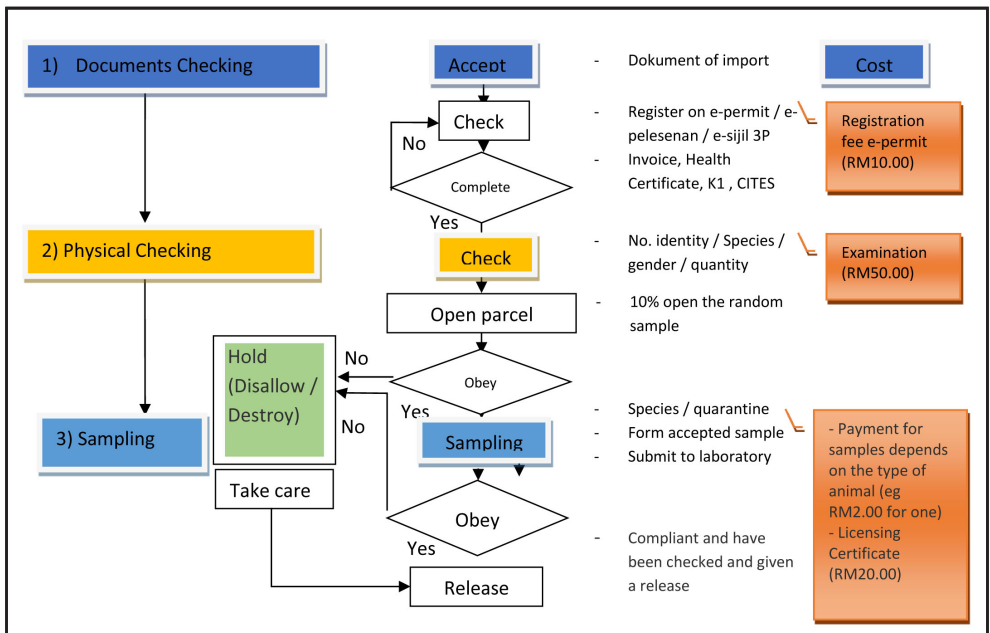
1) Documents Checking

2) Physical Checking

3) Sampling

Accept

Check

No

Complete

Yes

Check

Open parcel

Hold (Disallow / Destroy)

No

Obey

Yes

No

Sampling

Take care

Obey

Yes

Release

- Dokument of import

- Register on e-permit / e-pelesenan / e-sijil 3P

- Invoice, Health Certificate, K1 , CITES

- No. identity / Species / gender / quantity

- 10% open the random sample

- Species / quarantine

- Form accepted sample

- Submit to laboratory

- Compliant and have been checked and given a release

Cost

Registration fee e-permit (RM10.00)

Examination (RM50.00)

- Payment for samples depends on the type of animal (eg RM2.00 for one)
- Licensing Certificate (RM20.00)